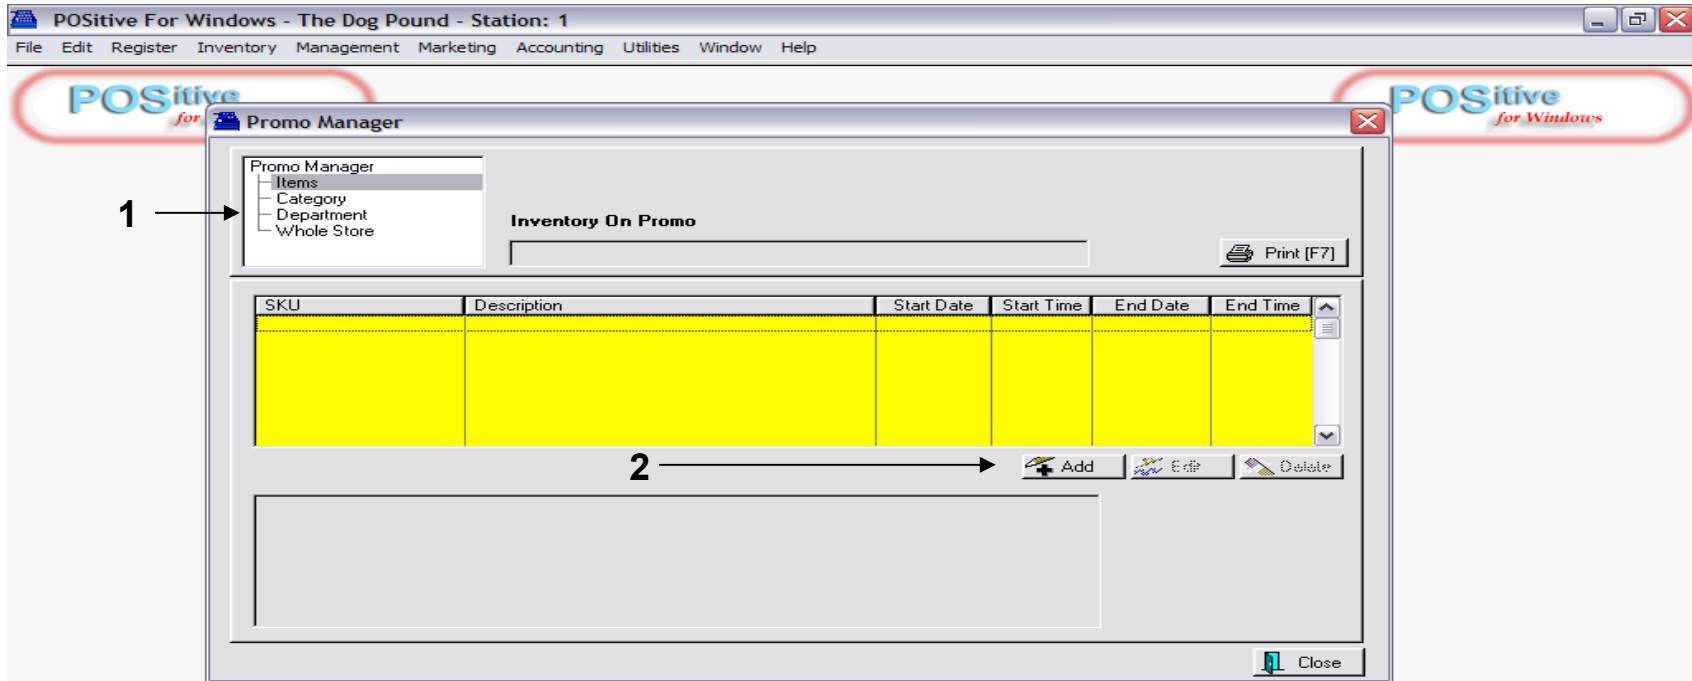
POSitive For Windows - The Dog Pound - Station: 1

File Edit Register Inventory Management Marketing Accounting Utilities Window Help

POSitive for

Promo Manager

POSitive for Windows

Promo Manager
Items
Category
Department
Whole Store

1

Inventory On Promo

Print [F7]

| SKU | Description | Start Date | Start Time | End Date | End Time |
|---|---|---|---|---|---|
| | | | | | |

2

Add Edit Delete

Close